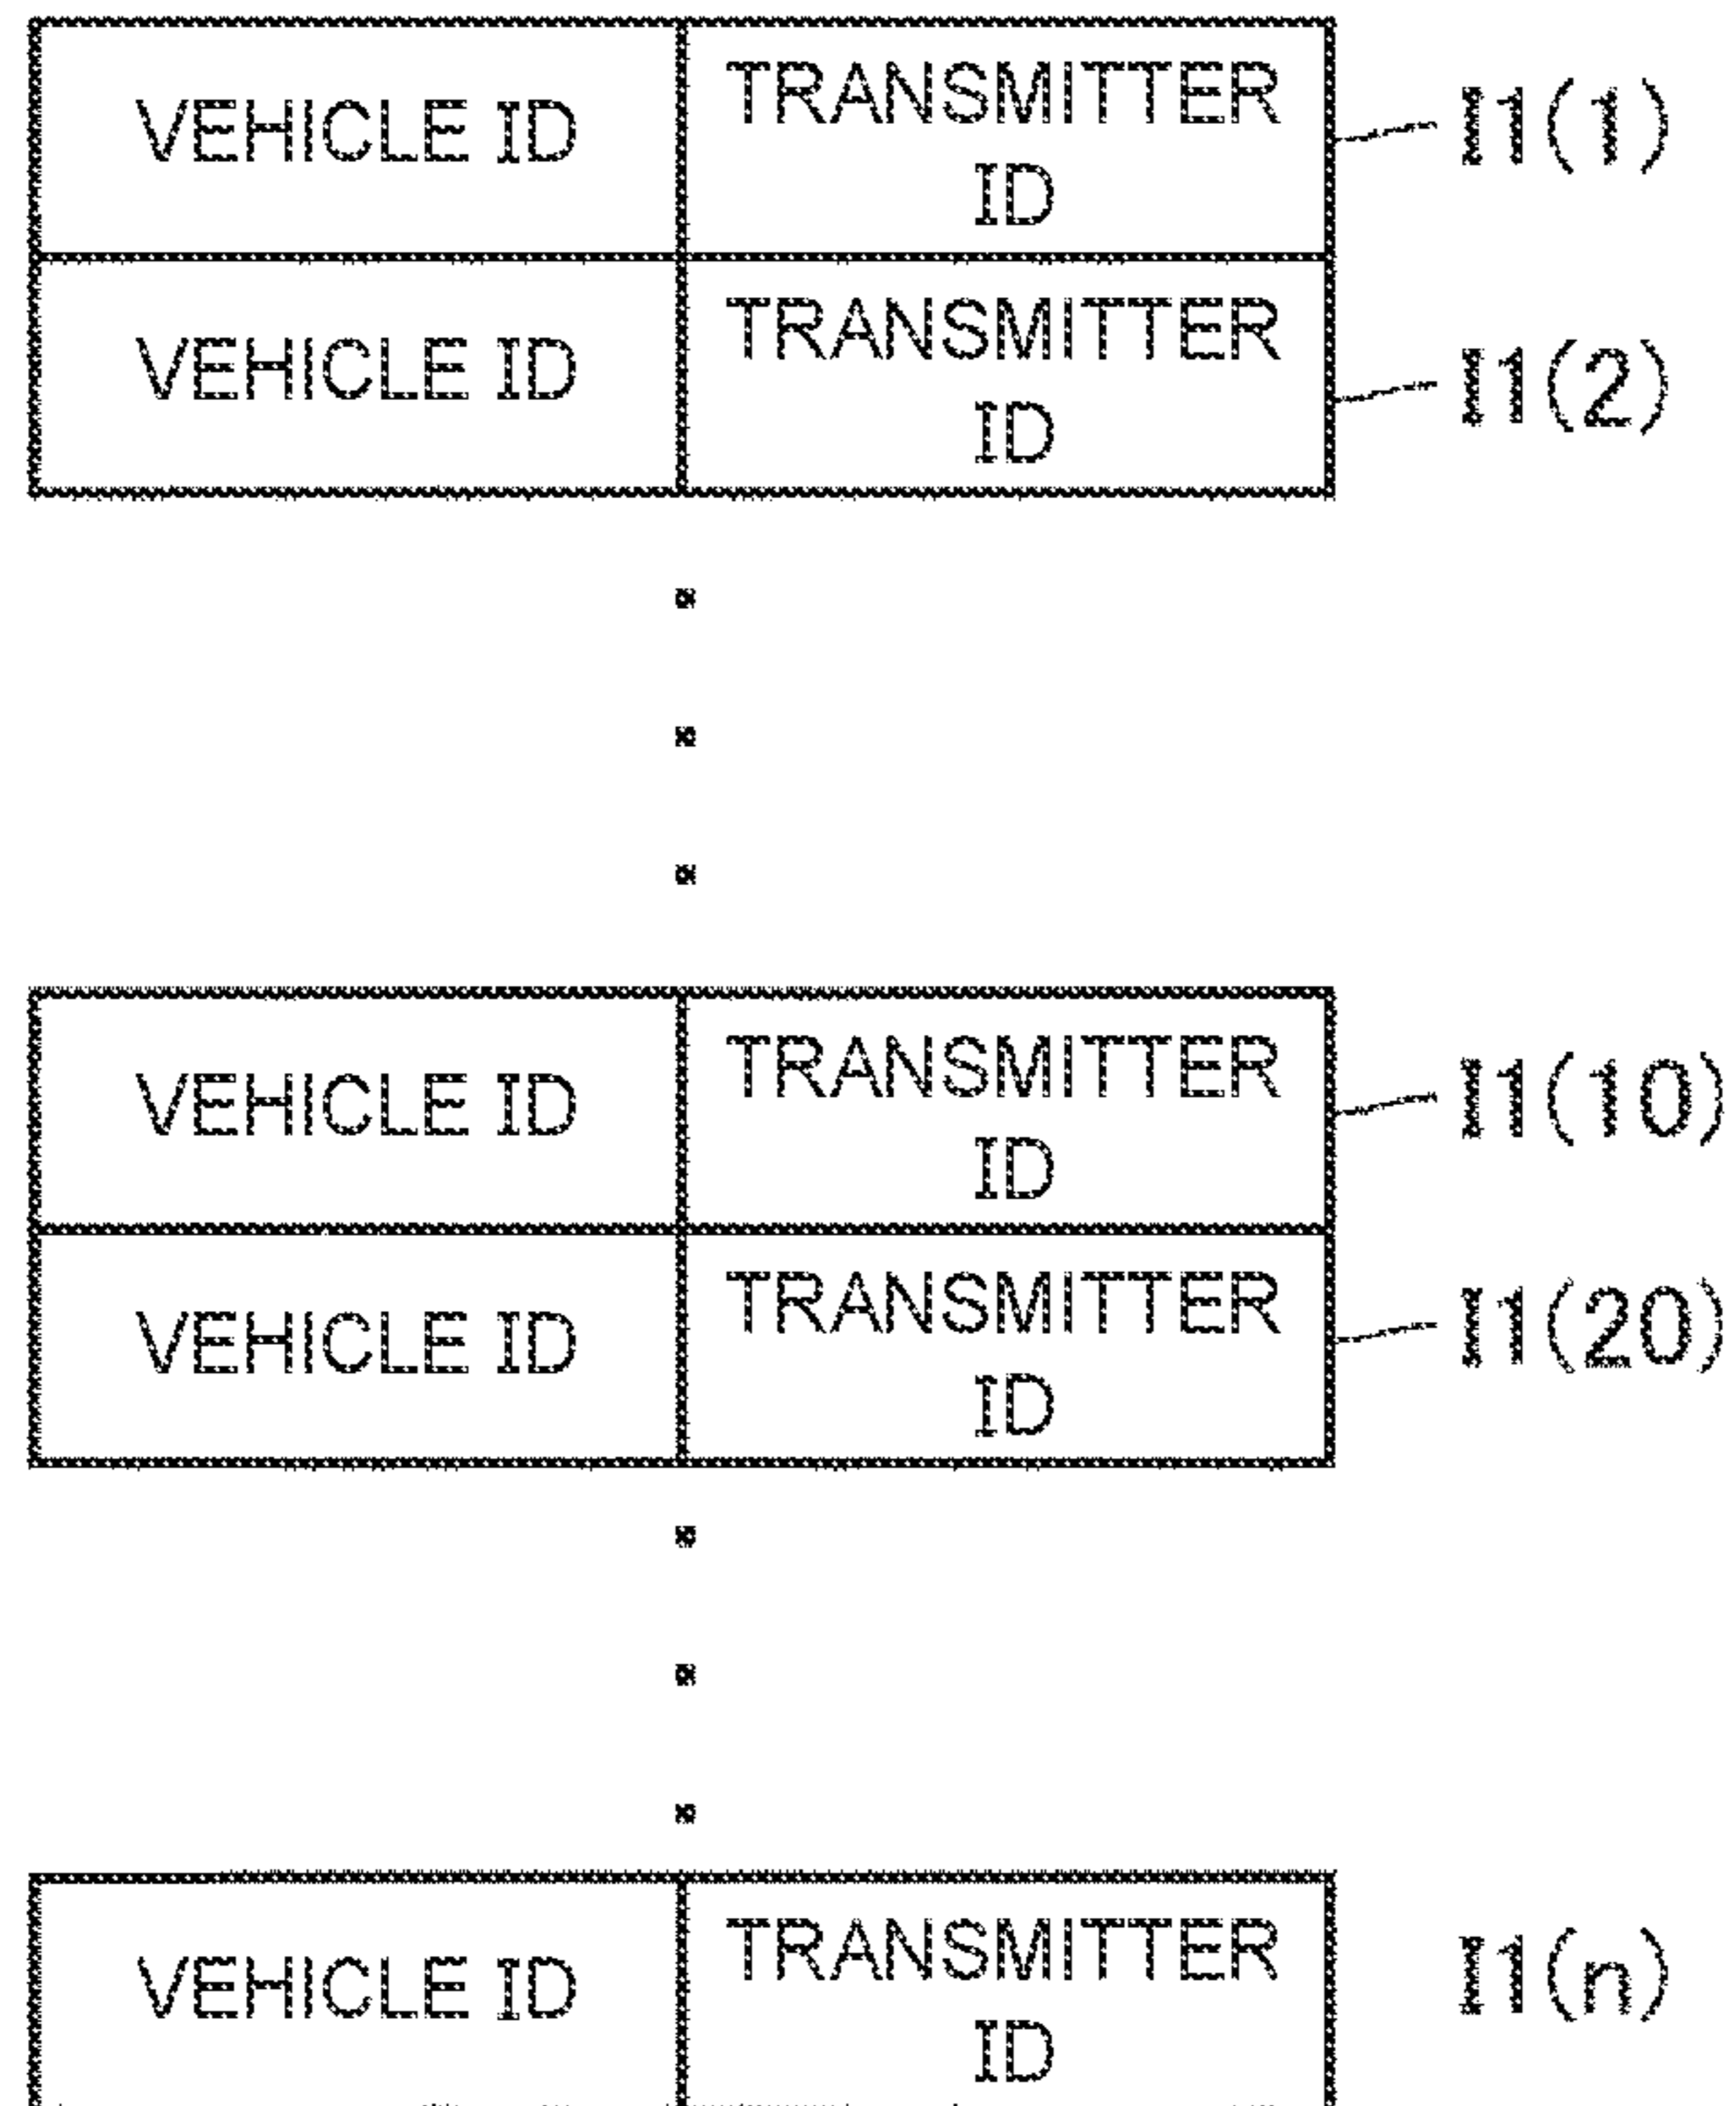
| VEHICLE ID | TRANSMITTER ID |
|---|---|
| VEHICLE ID | TRANSMITTER ID |

I1(1)
I1(2)

⋮

| VEHICLE ID | TRANSMITTER ID |
|---|---|
| VEHICLE ID | TRANSMITTER ID |

I1(10)
I1(20)

⋮

| VEHICLE ID | TRANSMITTER ID |
|---|---|

I1(n)